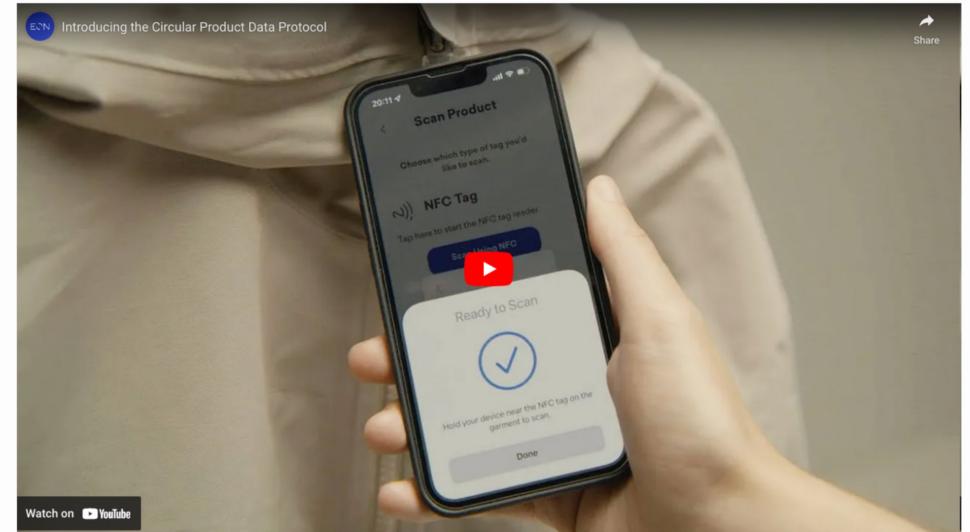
EON Introducing the Circular Product Data Protocol

Share

20:11

Scan Product

Choose which type of tag you'd like to scan.

NFC Tag

Tap here to start the NFC tag reader

Scan Using NFC

Ready to Scan

Hold your device near the NFC tag on the garment to scan.

Done

Watch on YouTube